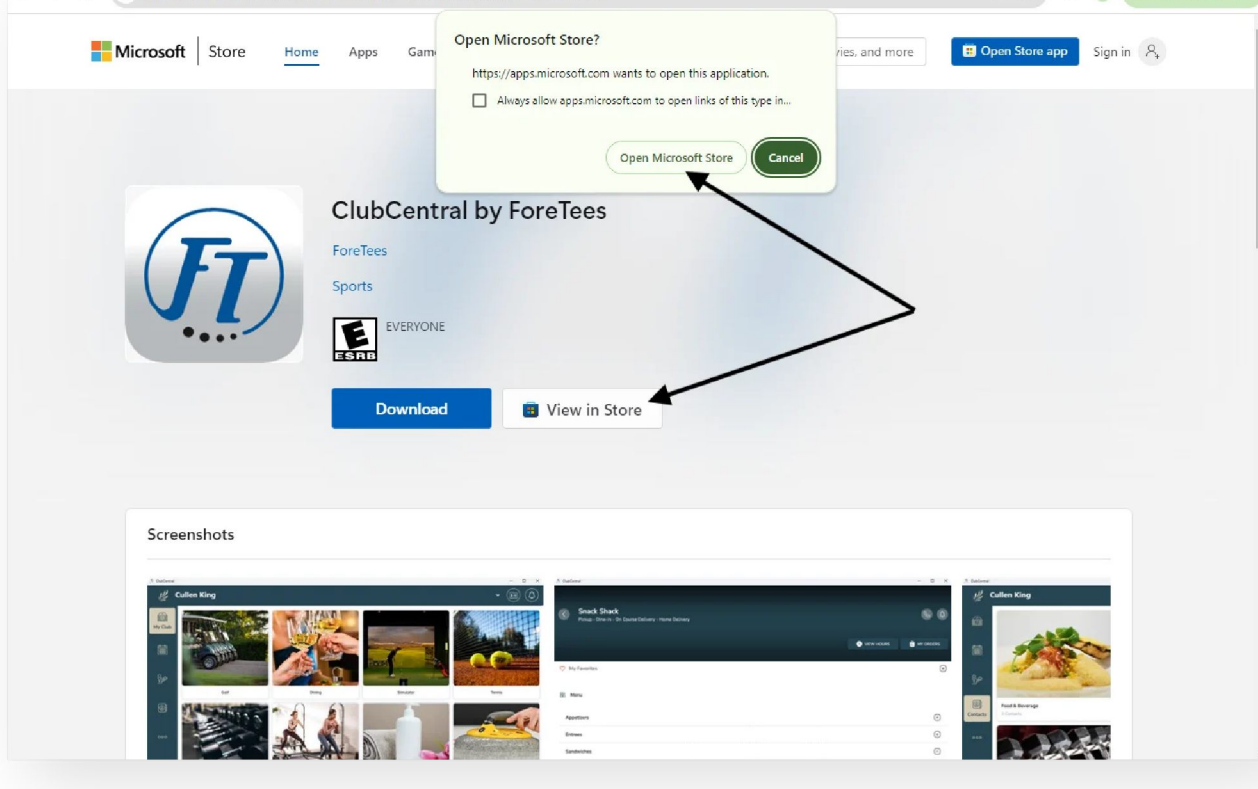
Microsoft | Store Home Apps Gam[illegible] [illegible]ies, and more Open Store app Sign in

Open Microsoft Store?

https://apps.microsoft.com wants to open this application.

Always allow apps.microsoft.com to open links of this type in...

Open Microsoft Store Cancel

ClubCentral by ForeTees

ForeTees

Sports

E ESRB EVERYONE

Download View in Store

Screenshots

Cullen King

Golf Dining Simulator Tennis

Snack Shack

My Favorites

Menu

Appetizers

Entrees

Sandwiches

Cullen King

Food & Beverage